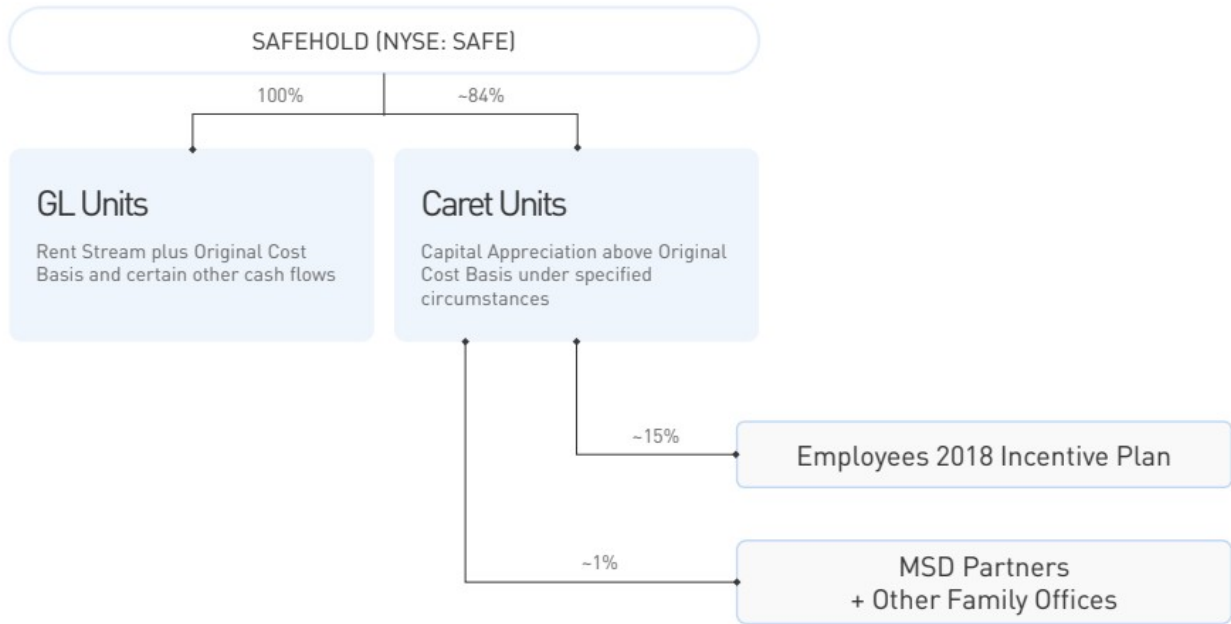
SAFEHOLD (NYSE: SAFE)

100%

~84%

GL Units

Rent Stream plus Original Cost Basis and certain other cash flows

Caret Units

Capital Appreciation above Original Cost Basis under specified circumstances

~15%

Employees 2018 Incentive Plan

~1%

MSD Partners
+ Other Family Offices